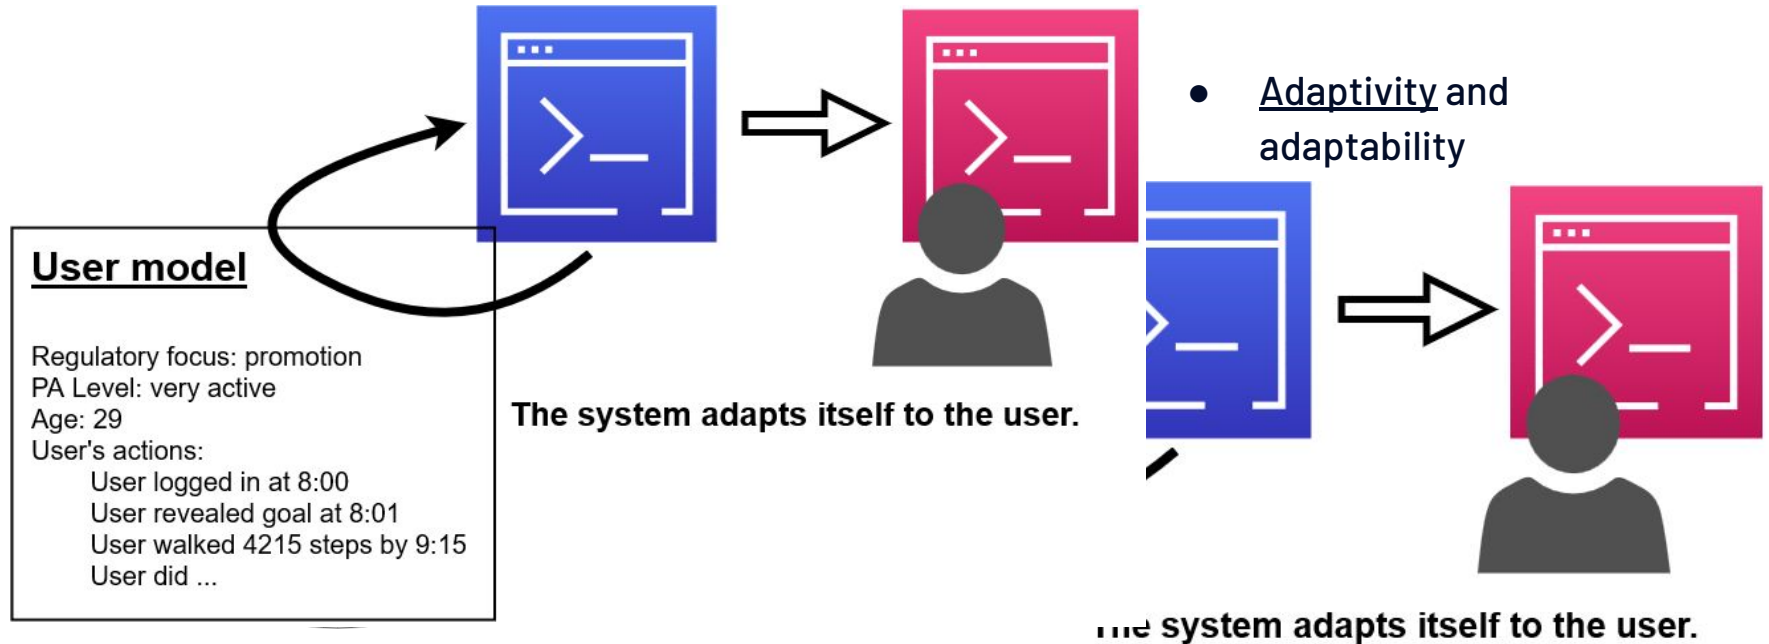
User model

Regulatory focus: promotion
PA Level: very active
Age: 29
User's actions:
User logged in at 8:00
User revealed goal at 8:01
User walked 4215 steps by 9:15
User did ...

The system adapts itself to the user.

• Adaptivity and adaptability

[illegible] system adapts itself to the user.